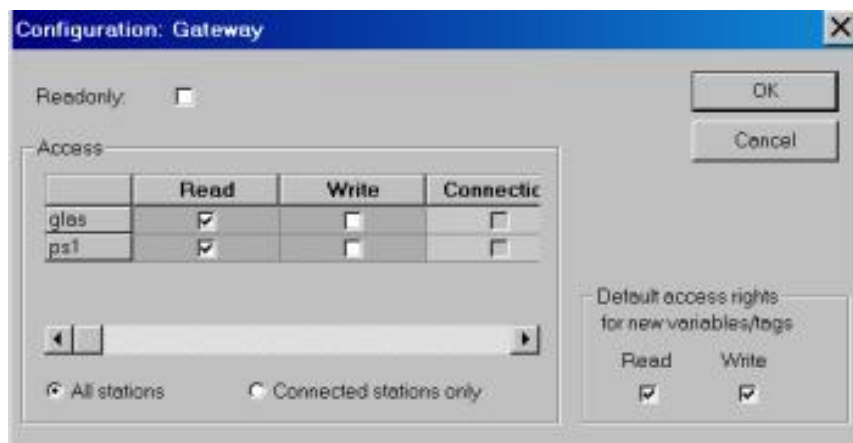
Configuration: Gateway

Readonly:

OK

Cancel

Access

| | Read | Write | Connectic |
|---|---|---|---|
| glas | ☑ | ☐ | ☐ |
| ps1 | ☑ | ☐ | ☐ |

All stations

Connected stations only

Default access rights for new variables/tags

Read

Write